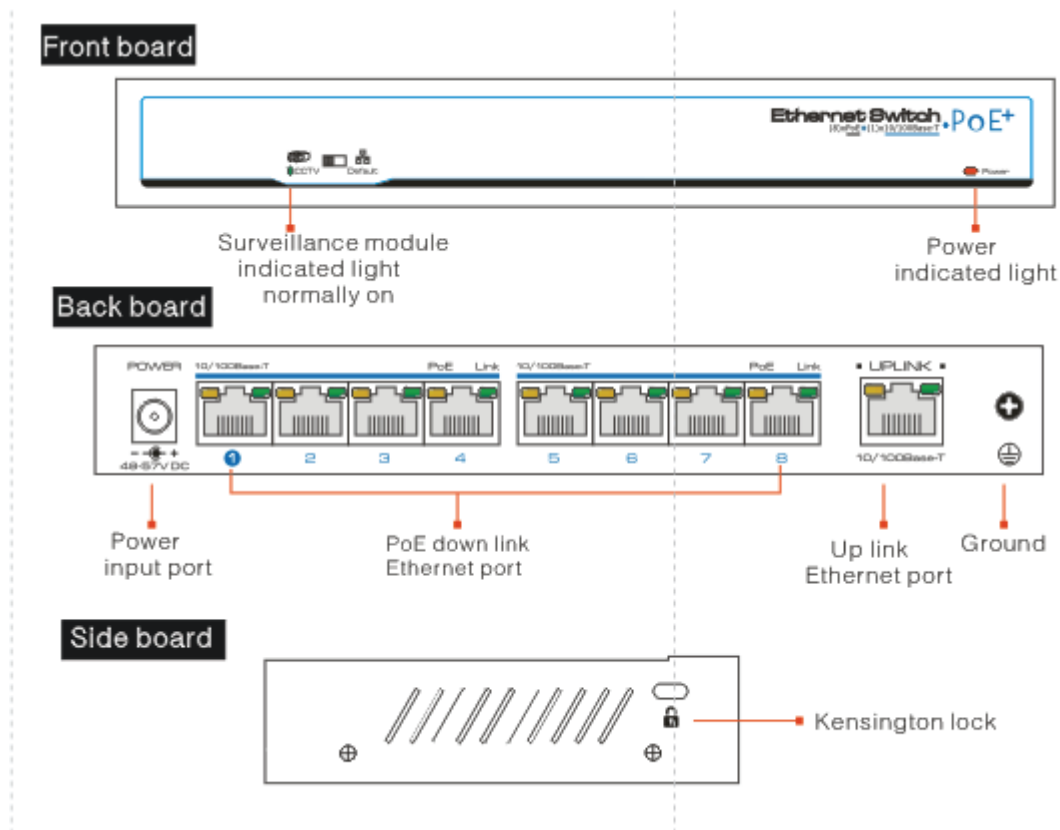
Front board

Ethernet Switch PoE+
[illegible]

CCTV Default

Power

Surveillance module indicated light normally on

Power indicated light

Back board

POWER
10/100Base-T PoE Link 10/100Base-T PoE Link
UPLINK
1 2 3 4 5 6 7 8
48-57V DC
10/100Base-T

Power input port

PoE down link Ethernet port

Up link Ethernet port

Ground

Side board

Kensington lock